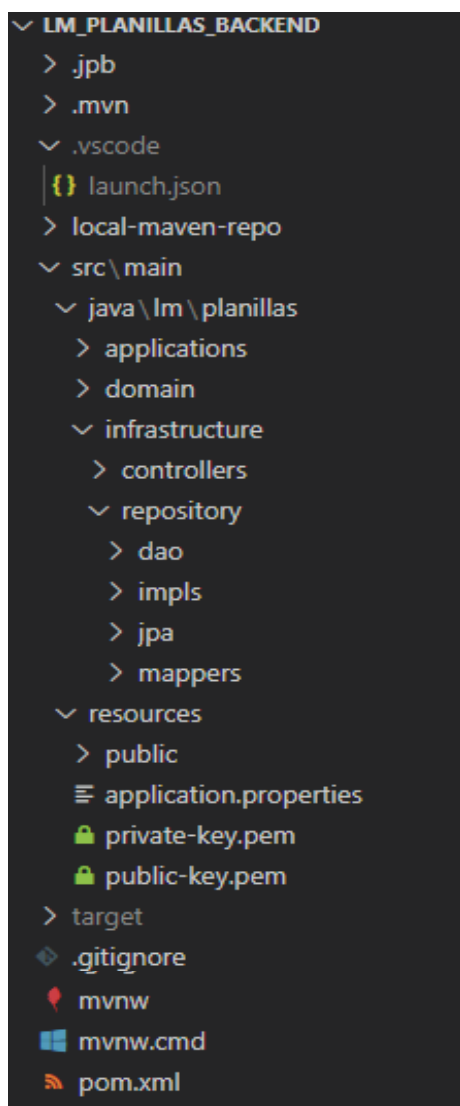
LM_PLANILLAS_BACKEND
.jpb
.mvn
.vscode
{} launch.json
local-maven-repo
src \ main
java \ lm \ planillas
applications
domain
infrastructure
controllers
repository
dao
impls
jpa
mappers
resources
public
application.properties
private-key.pem
public-key.pem
target
.gitignore
mvnw
mvnw.cmd
pom.xml